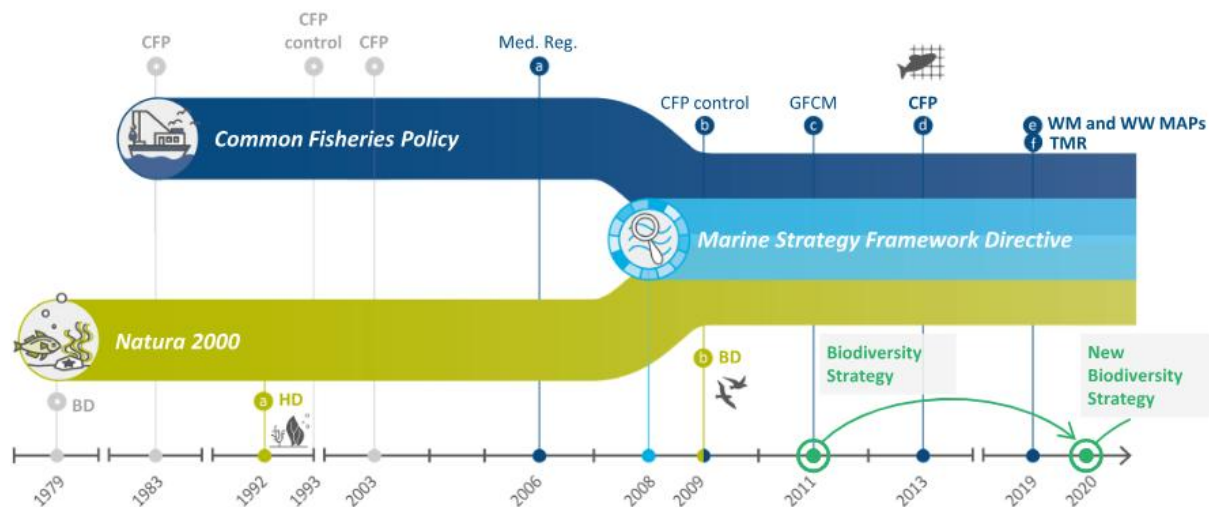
CFP

CFP control

CFP

Med. Reg.

a

Common Fisheries Policy

b CFP control

c GFCM

d CFP

e WM and WW MAPs

f TMR

Marine Strategy Framework Directive

Natura 2000

BD

a HD

b BD

Biodiversity Strategy

New Biodiversity Strategy

1979

1983

1992

1993

2003

2006

2008

2009

2011

2013

2019

2020